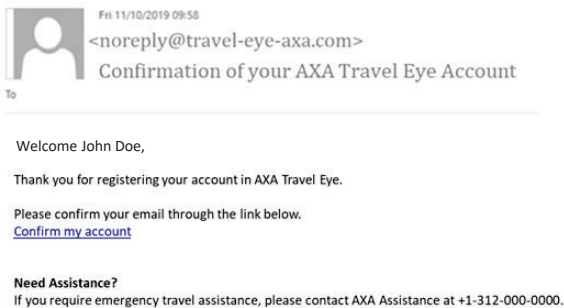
Fri 11/10/2019 09:58
<noreply@travel-eye-axa.com>
Confirmation of your AXA Travel Eye Account
To

Welcome John Doe,

Thank you for registering your account in AXA Travel Eye.

Please confirm your email through the link below.
Confirm my account

Need Assistance?
If you require emergency travel assistance, please contact AXA Assistance at +1-312-000-0000.